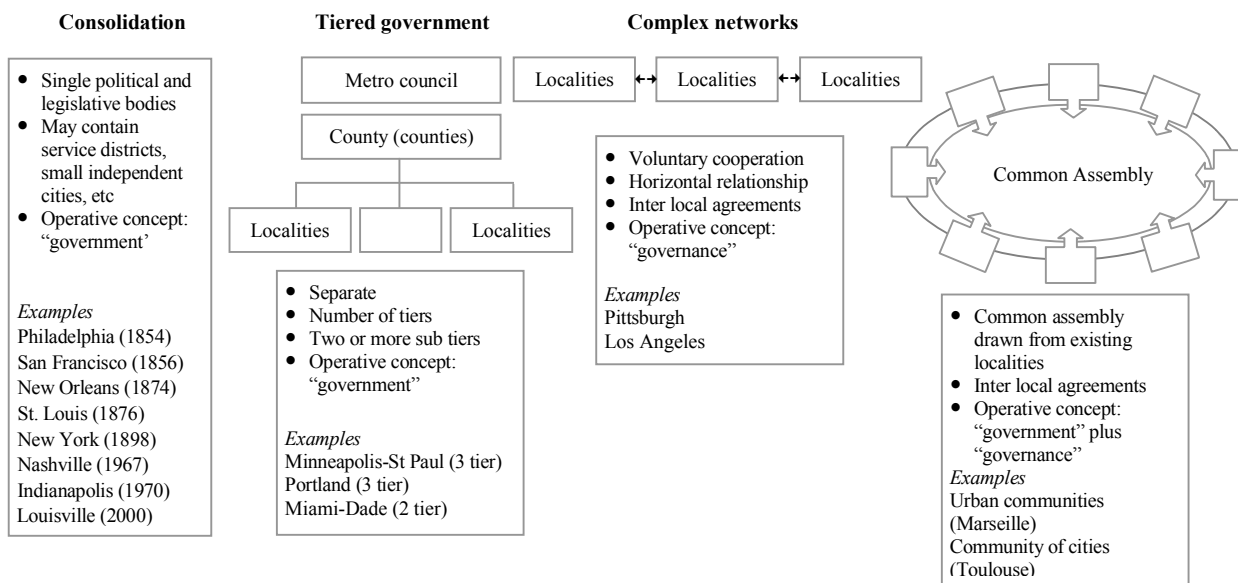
**Consolidation**

- Single political and legislative bodies
- May contain service districts, small independent cities, etc
- Operative concept: "government'

*Examples*
Philadelphia (1854)
San Francisco (1856)
New Orleans (1874)
St. Louis (1876)
New York (1898)
Nashville (1967)
Indianapolis (1970)
Louisville (2000)

**Tiered government**

Metro council

County (counties)

Localities

Localities

- Separate
- Number of tiers
- Two or more sub tiers
- Operative concept: "government"

*Examples*
Minneapolis-St Paul (3 tier)
Portland (3 tier)
Miami-Dade (2 tier)

**Complex networks**

Localities ↔ Localities ↔ Localities

- Voluntary cooperation
- Horizontal relationship
- Inter local agreements
- Operative concept: "governance"

*Examples*
Pittsburgh
Los Angeles

Common Assembly

- Common assembly drawn from existing localities
- Inter local agreements
- Operative concept: "government" plus "governance"

*Examples*
Urban communities (Marseille)
Community of cities (Toulouse)